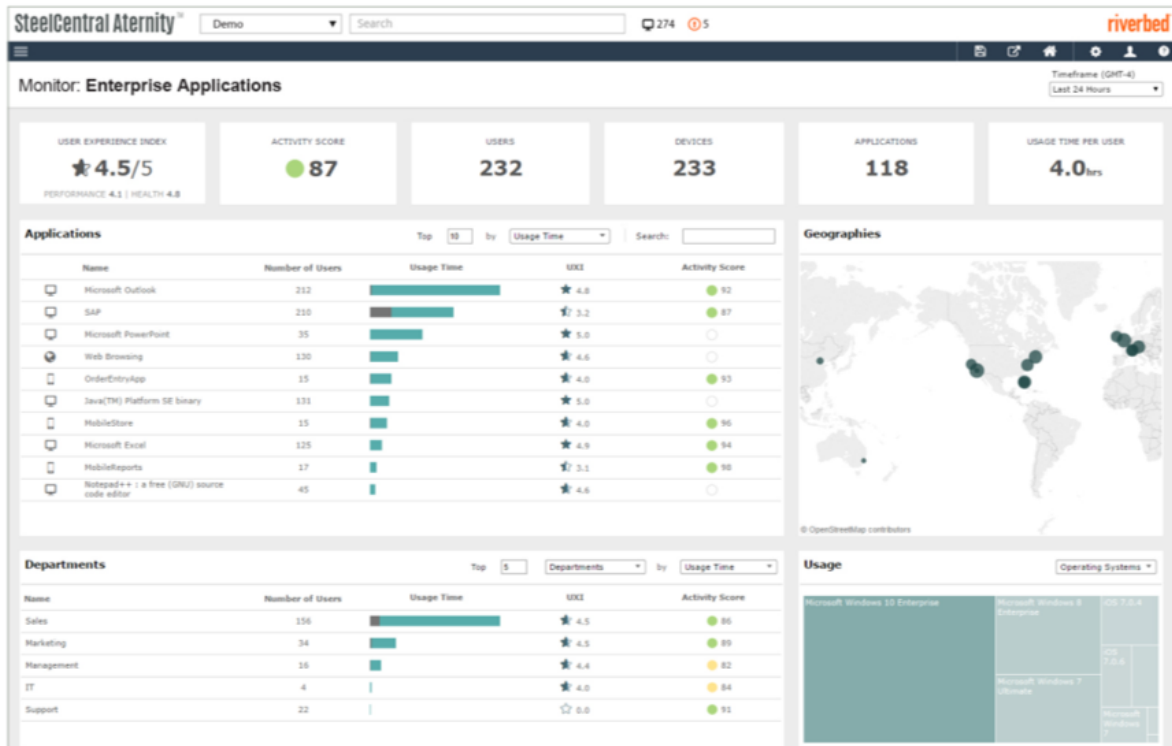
SteelCentral Aternity™ Demo Search 274 5 riverbed

Monitor: Enterprise Applications

Timeframe (GMT-4)
Last 24 Hours

| USER EXPERIENCE INDEX | ACTIVITY SCORE | USERS | DEVICES | APPLICATIONS | USAGE TIME PER USER |
|---|---|---|---|---|---|
| 4.5/5 | 87 | 232 | 233 | 118 | 4.0hrs |
| PERFORMANCE 4.1 \| HEALTH 4.8 | | | | | |

Applications

Top 10 by Usage Time Search:

| Name | Number of Users | Usage Time | UXI | Activity Score |
|---|---|---|---|---|
| Microsoft Outlook | 212 | | 4.8 | 92 |
| SAP | 210 | | 3.2 | 87 |
| Microsoft PowerPoint | 35 | | 5.0 | |
| Web Browsing | 130 | | 4.6 | |
| OrderEntryApp | 15 | | 4.0 | 93 |
| Java(TM) Platform SE binary | 131 | | 5.0 | |
| MobileStore | 15 | | 4.0 | 96 |
| Microsoft Excel | 125 | | 4.9 | 94 |
| MobileReports | 17 | | 3.1 | 98 |
| Notepad++ : a free (GNU) source code editor | 45 | | 4.6 | |

Geographies

© OpenStreetMap contributors

Departments

Top 5 Departments by Usage Time

| Name | Number of Users | Usage Time | UXI | Activity Score |
|---|---|---|---|---|
| Sales | 156 | | 4.5 | 86 |
| Marketing | 34 | | 4.5 | 89 |
| Management | 16 | | 4.4 | 82 |
| IT | 4 | | 4.0 | 84 |
| Support | 22 | | 0.0 | 91 |

Usage

Operating Systems

Microsoft Windows 10 Enterprise
Microsoft Windows 8 Enterprise
iOS 7.0.4
iOS 7.0.6
Microsoft Windows 7 Ultimate
Microsoft Windows 7